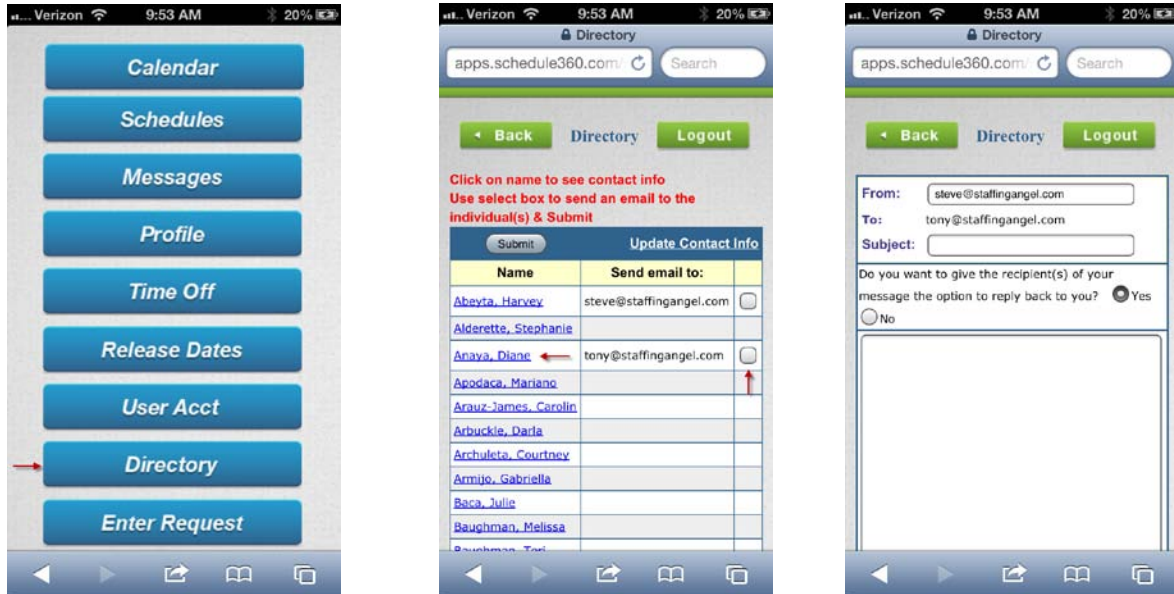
Verizon 9:53 AM 20%

Calendar

Schedules

Messages

Profile

Time Off

Release Dates

User Acct

Directory

Enter Request

Verizon 9:53 AM 20%

Directory

apps.schedule360.com/

Search

Back Directory Logout

Click on name to see contact info
Use select box to send an email to the individual(s) & Submit

Submit Update Contact Info

| Name | Send email to: | |
|---|---|---|
| Abeyta, Harvey | steve@staffingangel.com | |
| Alderette, Stephanie | | |
| Anaya, Diane | tony@staffingangel.com | |
| Apodaca, Mariano | | |
| Arauz-James, Carolin | | |
| Arbuckle, Darla | | |
| Archuleta, Courtney | | |
| Armijo, Gabriella | | |
| Baca, Julie | | |
| Baughman, Melissa | | |
| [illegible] | | |

Verizon 9:53 AM 20%

Directory

apps.schedule360.com/

Search

Back Directory Logout

From: steve@staffingangel.com
To: tony@staffingangel.com
Subject:

Do you want to give the recipient(s) of your message the option to reply back to you? Yes No